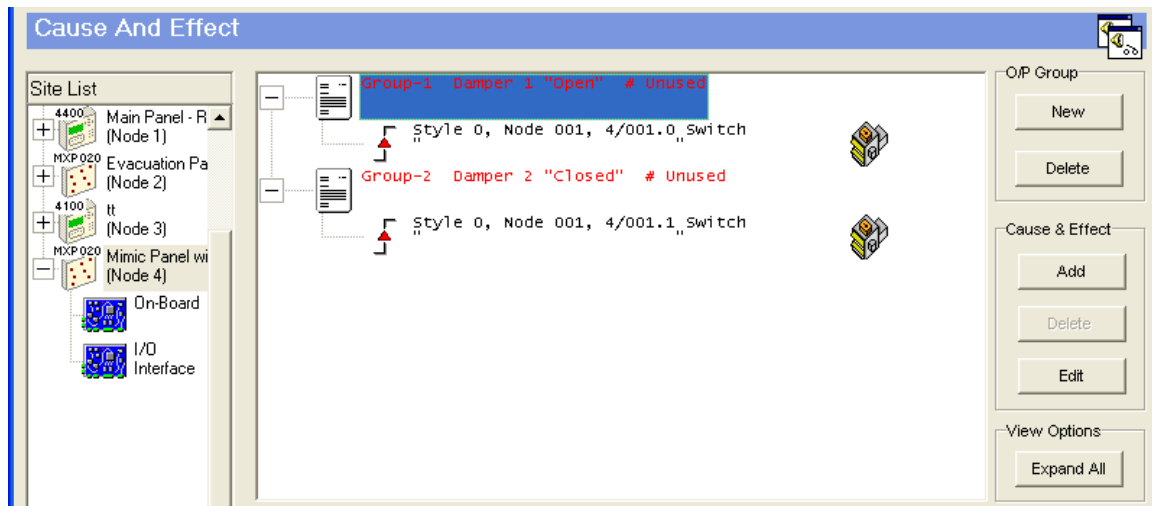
Cause And Effect

Site List

4400 Main Panel - R (Node 1)

MXP 020 Evacuation Pa (Node 2)

4100 tt (Node 3)

MXP 020 Mimic Panel wi (Node 4)

On-Board

I/O Interface

Group-1 Damper 1 "Open" # Unused

Style 0, Node 001, 4/001.0 "Switch"

Group-2 Damper 2 "Closed" # Unused

Style 0, Node 001, 4/001.1 "Switch"

O/P Group

New

Delete

Cause & Effect

Add

Delete

Edit

View Options

Expand All